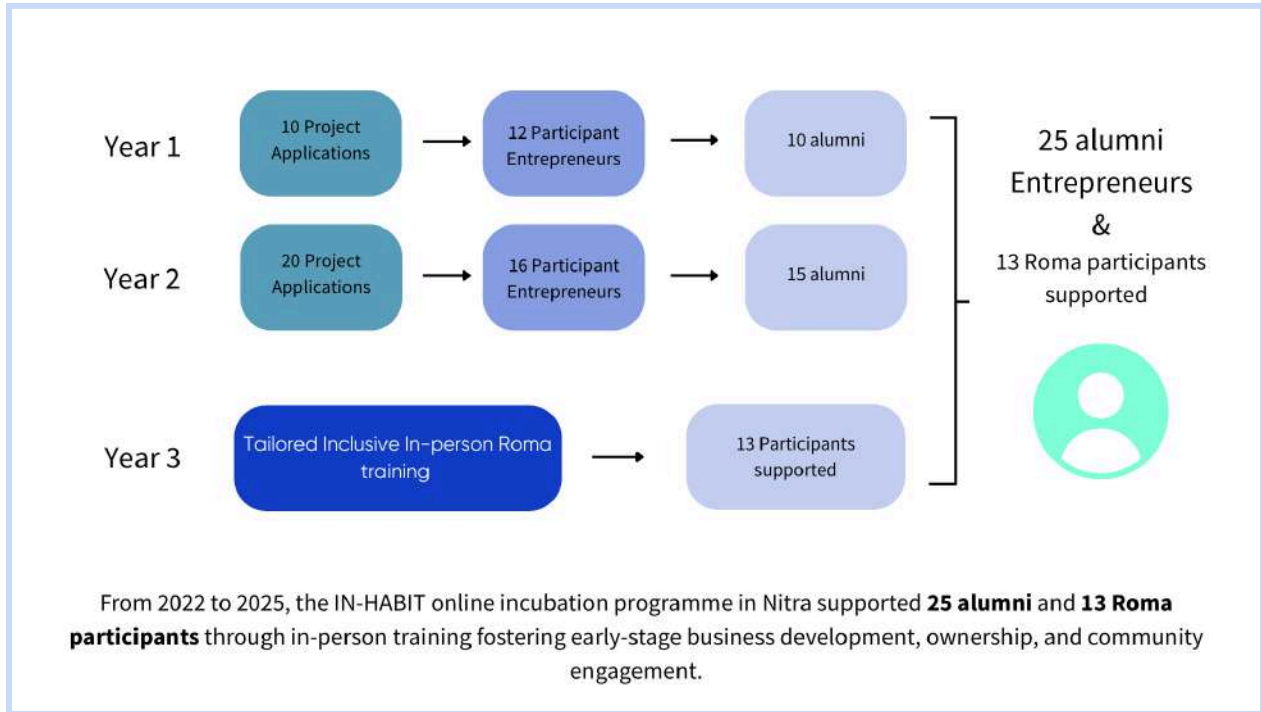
Year 1

10 Project Applications

12 Participant Entrepreneurs

10 alumni

Year 2

20 Project Applications

16 Participant Entrepreneurs

15 alumni

Year 3

Tailored Inclusive In-person Roma training

13 Participants supported

25 alumni Entrepreneurs
&
13 Roma participants supported

From 2022 to 2025, the IN-HABIT online incubation programme in Nitra supported **25 alumni** and **13 Roma participants** through in-person training fostering early-stage business development, ownership, and community engagement.